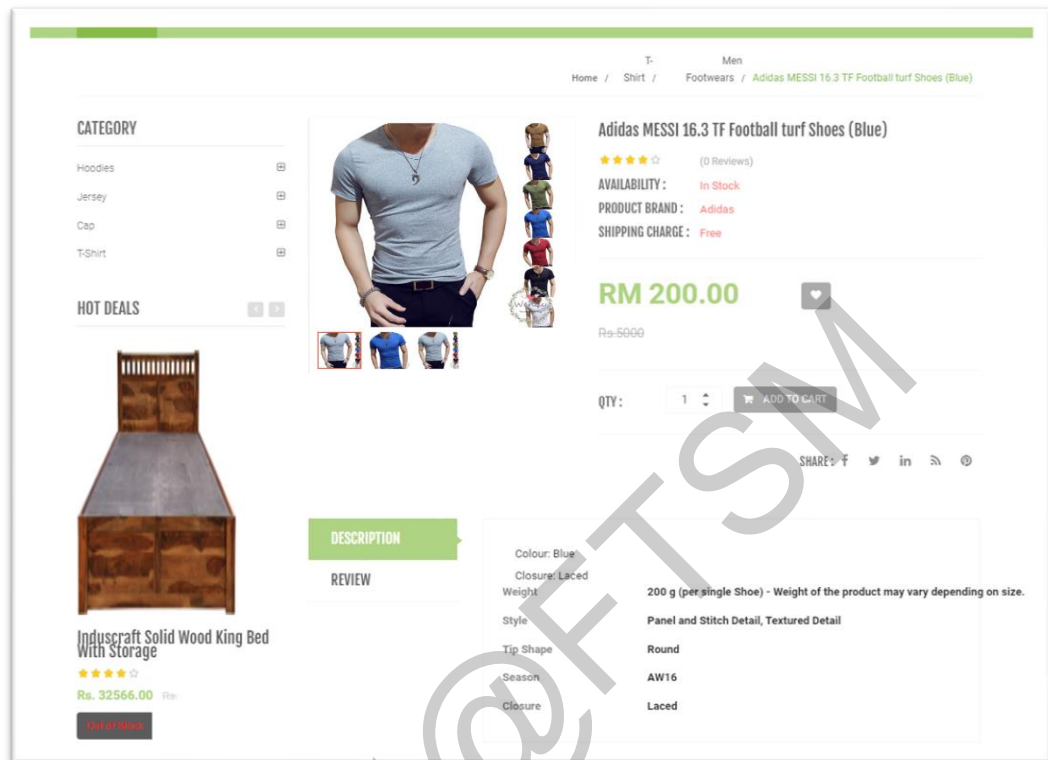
Home / T-Shirt / Men Footwears / Adidas MESSI 16.3 TF Football turf Shoes (Blue)

CATEGORY

Hoodies

Jersey

Cap

T-Shirt

HOT DEALS

Induscraft Solid Wood King Bed With Storage

Rs. 32566.00 Rs.

Out of Stock

Adidas MESSI 16.3 TF Football turf Shoes (Blue)

(0 Reviews)

AVAILABILITY : In Stock

PRODUCT BRAND : Adidas

SHIPPING CHARGE : Free

RM 200.00

Rs.5000

QTY : 1 ADD TO CART

SHARE :

DESCRIPTION

REVIEW

Colour: Blue

Closure: Laced

| | |
|---|---|
| Weight | 200 g (per single Shoe) - Weight of the product may vary depending on size. |
| Style | Panel and Stitch Detail, Textured Detail |
| Tip Shape | Round |
| Season | AW16 |
| Closure | Laced |

@FTSM